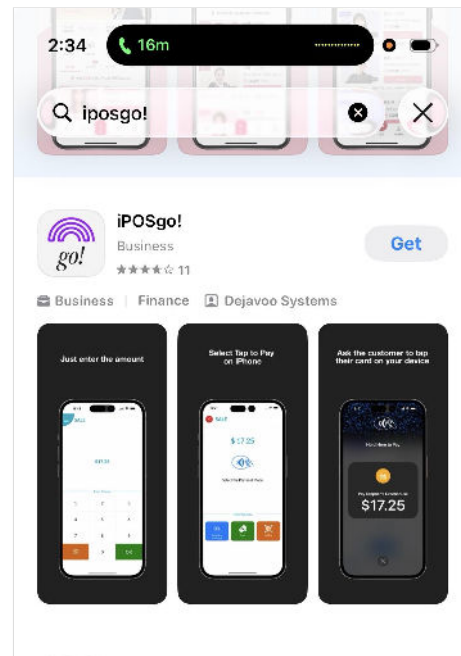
2:34 16m

iposgo!

go!

iPOSgo!

Business

★★★★☆ 11

Get

Business | Finance | Dejavoo Systems

Just enter the amount

Select Tap to Pay on iPhone

$17.25

Ask the customer to tap their card on your device

$17.25